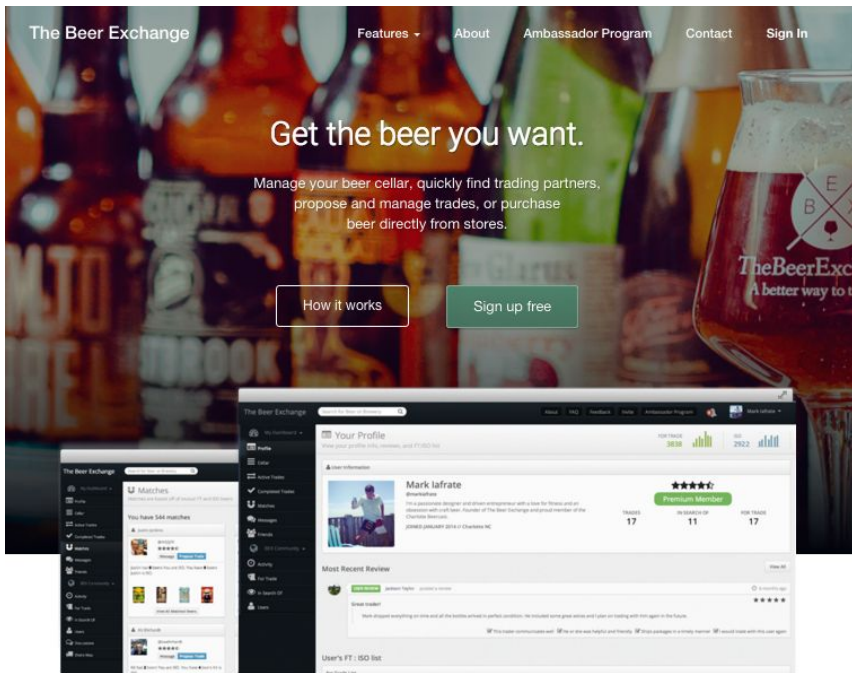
The Beer Exchange

Features · About · Ambassador Program · Contact · Sign In

Get the beer you want.

Manage your beer cellar, quickly find trading partners, propose and manage trades, or purchase beer directly from stores.

How it works

Sign up free

TheBeerExc
A better way to

The Beer Exchange

About · FAQ · Feedback · Invite · Ambassador Program

Mark lafrate

Your Profile

Profile
Cellar
Active Trades
Completed Trades
Matches
Messages
Friends
BEX Community
Activity
For Trade
In Search Of
Users

FOR TRADE 3838
ISO 2922

User Information

Mark lafrate

JOINED JANUARY 2014 // Charlotte NC

Premium Member

TRADES 17
IN SEARCH OF 11
FOR TRADE 17

Most Recent Review

View All

Great trader!

User's FT : ISO list

The Beer Exchange

Matches

You have 544 matches

Profile
Cellar
Active Trades
Completed Trades
Matches
Messages
Friends
BEX Community
Activity
For Trade
In Search Of
Users
Find a Store
Store Map

Message · Propose Trade